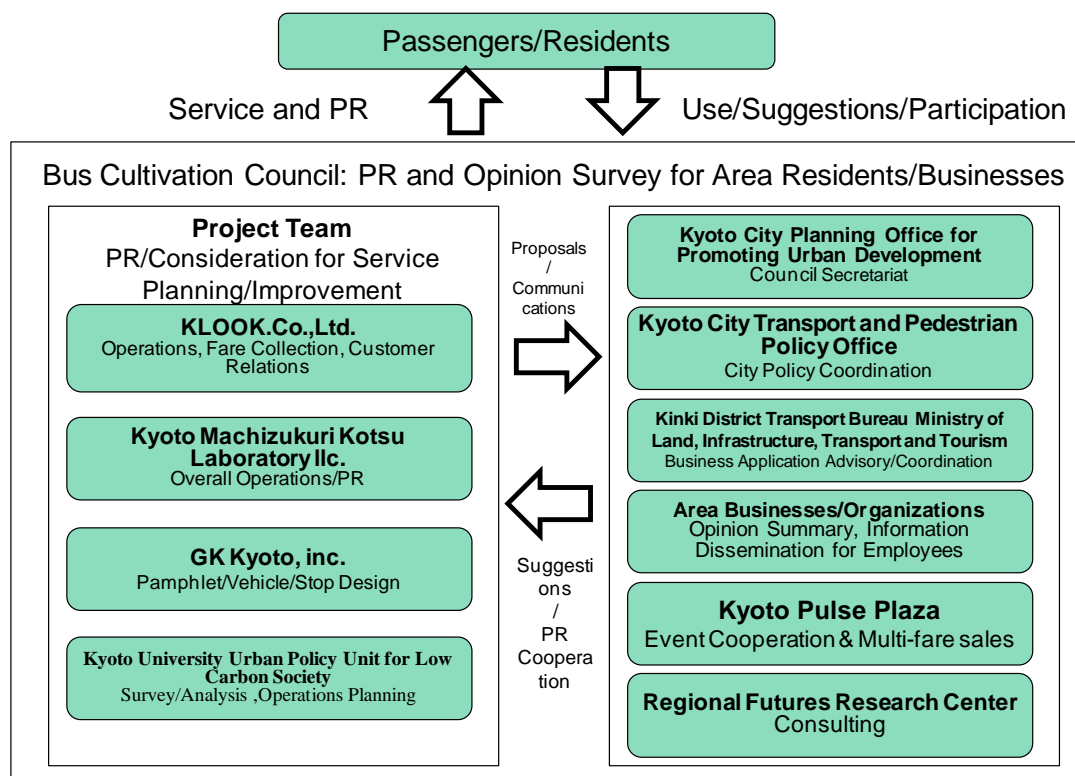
Passengers/Residents

Service and PR

Use/Suggestions/Participation

Bus Cultivation Council: PR and Opinion Survey for Area Residents/Businesses

**Project Team**
PR/Consideration for Service Planning/Improvement

**KLOOK.Co.,Ltd.**
Operations, Fare Collection, Customer Relations

**Kyoto Machizukuri Kotsu Laboratory llc.**
Overall Operations/PR

**GK Kyoto, inc.**
Pamphlet/Vehicle/Stop Design

**Kyoto University Urban Policy Unit for Low Carbon Society**
Survey/Analysis ,Operations Planning

Proposals / Communications

Suggestions / PR Cooperation

**Kyoto City Planning Office for Promoting Urban Development**
Council Secretariat

**Kyoto City Transport and Pedestrian Policy Office**
City Policy Coordination

**Kinki District Transport Bureau Ministry of Land, Infrastructure, Transport and Tourism**
Business Application Advisory/Coordination

**Area Businesses/Organizations**
Opinion Summary, Information Dissemination for Employees

**Kyoto Pulse Plaza**
Event Cooperation & Multi-fare sales

**Regional Futures Research Center**
Consulting